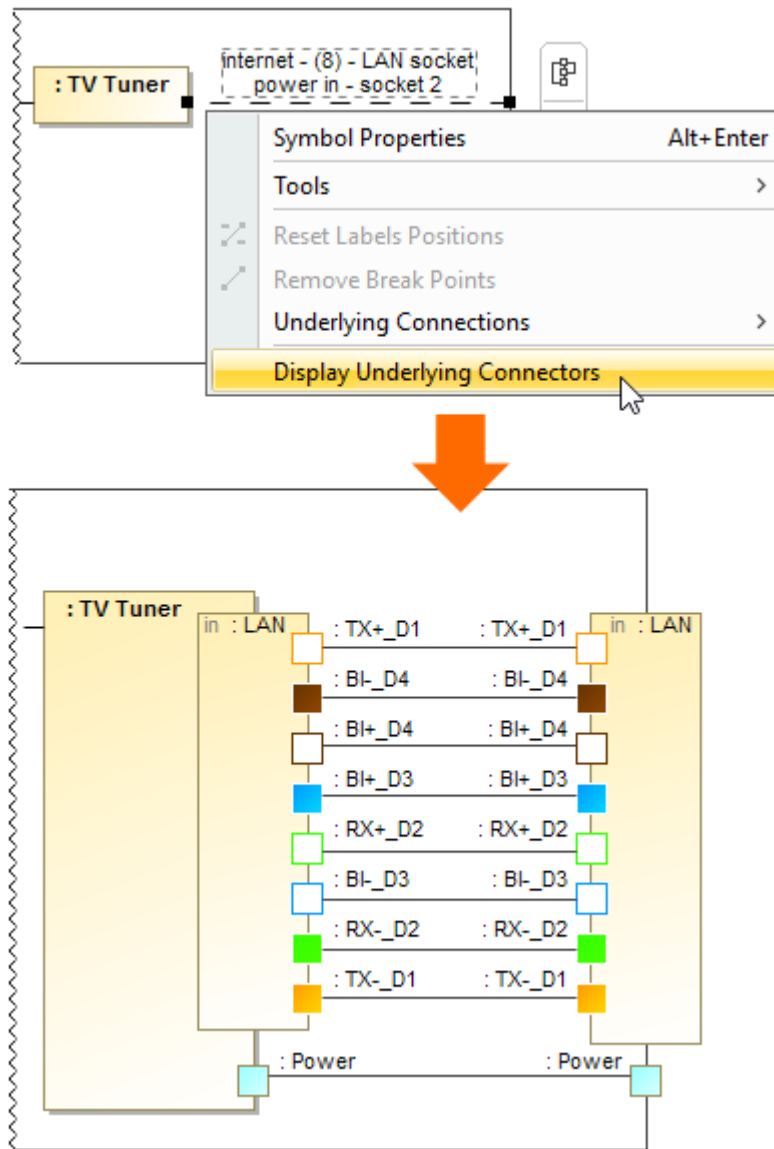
: TV Tuner

internet - (8) - LAN socket
power in - socket 2

Symbol Properties Alt+Enter
Tools >
Reset Labels Positions
Remove Break Points
Underlying Connections >
Display Underlying Connectors

: TV Tuner

in : LAN

: TX+_D1
: Bl-_D4
: Bl+_D4
: Bl+_D3
: RX+_D2
: Bl-_D3
: RX-_D2
: TX-_D1

: TX+_D1
: Bl-_D4
: Bl+_D4
: Bl+_D3
: RX+_D2
: Bl-_D3
: RX-_D2
: TX-_D1

in : LAN

: Power
: Power